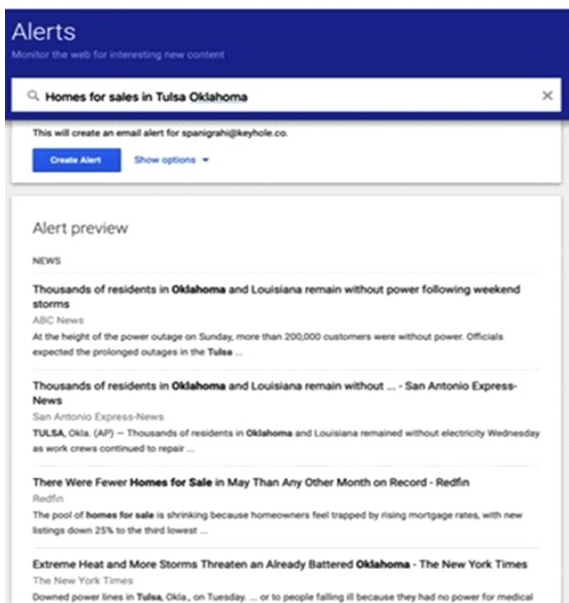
Alerts

Monitor the web for interesting new content

Homes for sales in Tulsa Oklahoma

×

This will create an email alert for spanigrahi@keyhole.co.

Create Alert

Show options ▾

Alert preview

NEWS

Thousands of residents in Oklahoma and Louisiana remain without power following weekend storms

ABC News

At the height of the power outage on Sunday, more than 200,000 customers were without power. Officials expected the prolonged outages in the Tulsa ...

Thousands of residents in Oklahoma and Louisiana remain without ... - San Antonio Express-News

San Antonio Express-News

TULSA, Okla. (AP) — Thousands of residents in Oklahoma and Louisiana remained without electricity Wednesday as work crews continued to repair ...

There Were Fewer Homes for Sale in May Than Any Other Month on Record - Redfin

Redfin

The pool of homes for sale is shrinking because homeowners feel trapped by rising mortgage rates, with new listings down 25% to the third lowest ...

Extreme Heat and More Storms Threaten an Already Battered Oklahoma - The New York Times

The New York Times

Downed power lines in Tulsa, Okla., on Tuesday. ... or to people falling ill because they had no power for medical